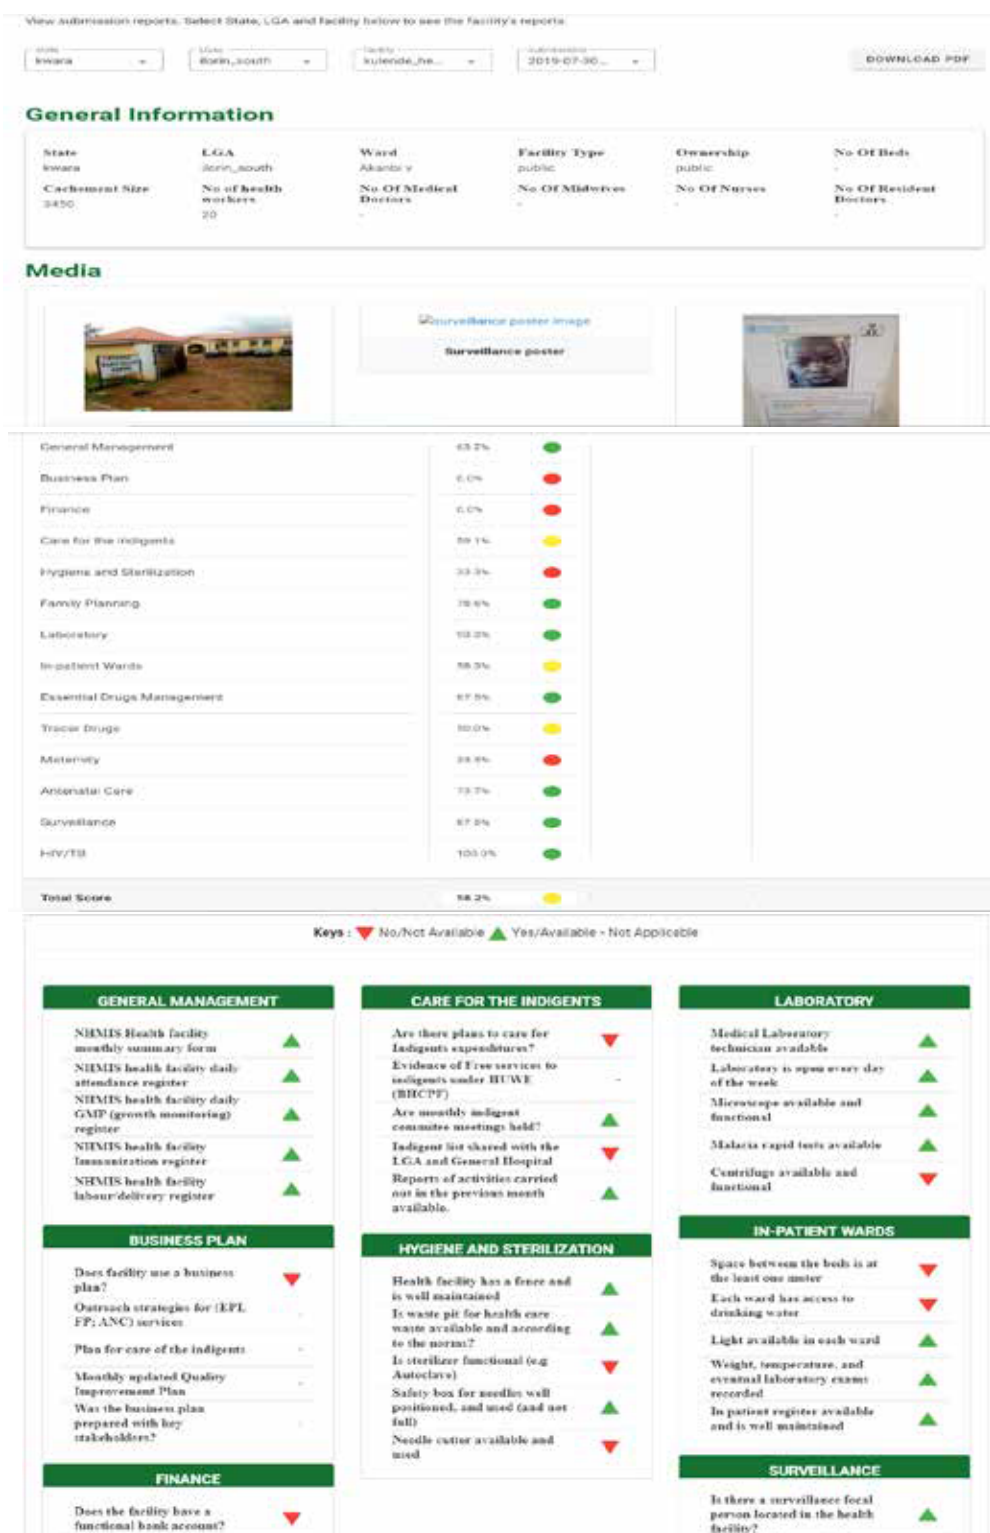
View submission reports. Select State, LGA and facility below to see the facility's reports

State Kwara | LGA Ilorin_south | Facility kulende_he... | Submission 2019-07-30... | DOWNLOAD PDF

General Information

| State | LGA | Ward | Facility Type | Ownership | No Of Beds |
|---|---|---|---|---|---|
| kwara | ilorin_south | Akanbi v | public | public | - |
| Catchment Size | No of health workers | No Of Medical Doctors | No Of Midwives | No Of Nurses | No Of Resident Doctors |
| 3450 | 20 | - | - | - | - |

Media

Surveillance poster image

Surveillance poster

| | | |
|---|---|---|
| General Management | 63.2% | |
| Business Plan | 0.0% | |
| Finance | 0.0% | |
| Care for the indigents | 59.1% | |
| Hygiene and Sterilization | 33.3% | |
| Family Planning | 78.6% | |
| Laboratory | 93.3% | |
| In-patient Wards | 58.3% | |
| Essential Drugs Management | 87.5% | |
| Tracer Drugs | 50.0% | |
| Maternity | 33.6% | |
| Antenatal Care | 73.7% | |
| Surveillance | 87.5% | |
| HIV/TB | 100.0% | |
| Total Score | 58.2% | |

Keys : No/Not Available Yes/Available - Not Applicable

GENERAL MANAGEMENT

NHMIS Health facility monthly summary form
NHMIS health facility daily attendance register
NHMIS health facility daily GMP (growth monitoring) register
NHMIS health facility Immunization register
NHMIS health facility labour/delivery register

BUSINESS PLAN

Does facility use a business plan?
Outreach strategies for (EPI, FP; ANC) services -
Plan for care of the indigents -
Monthly updated Quality Improvement Plan -
Was the business plan prepared with key stakeholders? -

FINANCE

Does the facility have a functional bank account?

CARE FOR THE INDIGENTS

Are there plans to care for Indigents expenditures?
Evidence of Free services to indigents under HUWE (BHCPF) -
Are monthly indigent committee meetings held?
Indigent list shared with the LGA and General Hospital
Reports of activities carried out in the previous month available.

HYGIENE AND STERILIZATION

Health facility has a fence and is well maintained
Is waste pit for health care waste available and according to the norms?
Is sterilizer functional (e.g Autoclave)
Safety box for needles well positioned, and used (and not full)
Needle cutter available and used

LABORATORY

Medical Laboratory technician available
Laboratory is open every day of the week
Microscope available and functional
Malaria rapid tests available
Centrifuge available and functional

IN-PATIENT WARDS

Space between the beds is at the least one meter
Each ward has access to drinking water
Light available in each ward
Weight, temperature, and eventual laboratory exams recorded
In patient register available and is well maintained

SURVEILLANCE

Is there a surveillance focal person located in the health facility?